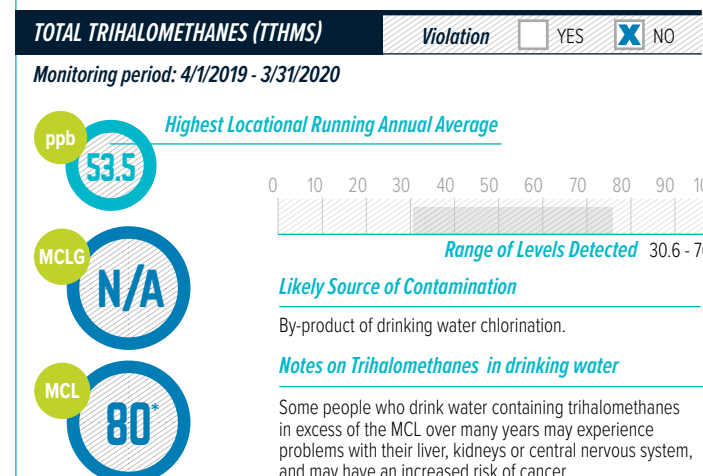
TOTAL TRIHALOMETHANES (TTHMS)

Violation YES NO

Monitoring period: 4/1/2019 - 3/31/2020

ppb

53.5

Highest Locational Running Annual Average

0 10 20 30 40 50 60 70 80 90 1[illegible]

Range of Levels Detected 30.6 - 7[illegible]

MCLG

N/A

Likely Source of Contamination

By-product of drinking water chlorination.

MCL

80*

Notes on Trihalomethanes in drinking water

Some people who drink water containing trihalomethanes in excess of the MCL over many years may experience problems with their liver, kidneys or central nervous system, and may have an increased risk of cancer.